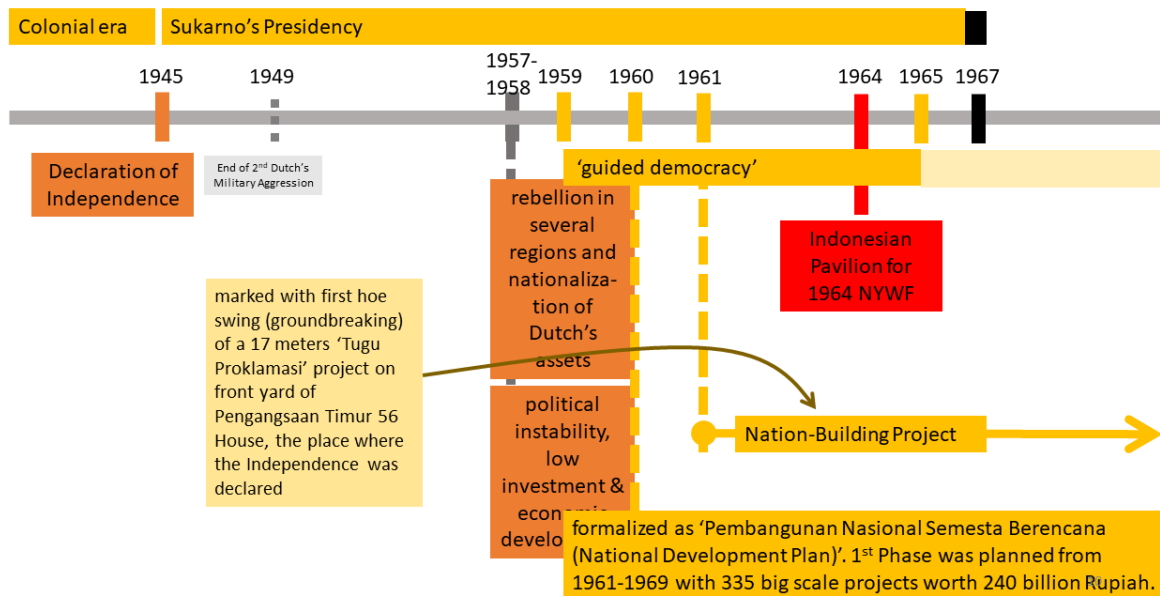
Colonial era

Sukarno's Presidency

1945

1949

1957-1958

1959

1960

1961

1964

1965

1967

Declaration of Independence

End of 2$^{nd}$ Dutch's Military Aggression

'guided democracy'

rebellion in several regions and nationalization of Dutch's assets

political instability, low investment & econom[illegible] develo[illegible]

Indonesian Pavilion for 1964 NYWF

marked with first hoe swing (groundbreaking) of a 17 meters 'Tugu Proklamasi' project on front yard of Pengangsaan Timur 56 House, the place where the Independence was declared

Nation-Building Project

formalized as 'Pembangunan Nasional Semesta Berencana (National Development Plan)'. 1$^{st}$ Phase was planned from 1961-1969 with 335 big scale projects worth 240 billion Rupiah.